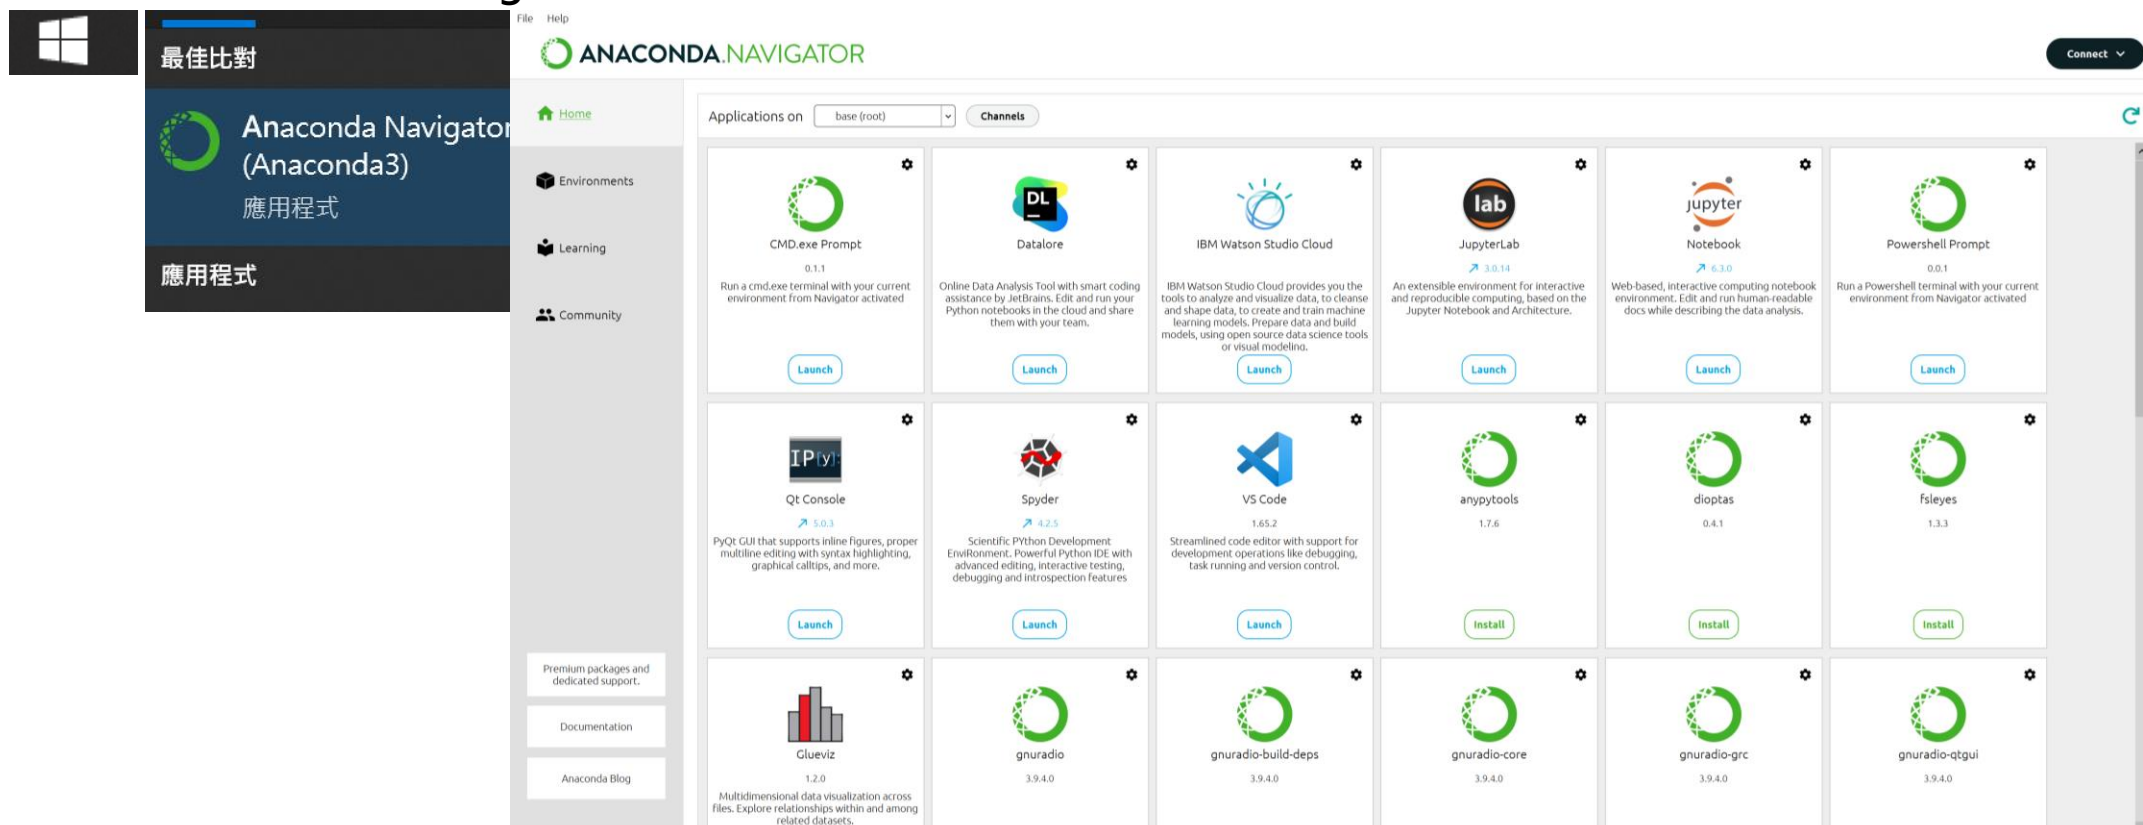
最佳比對

Anaconda Navigator (Anaconda3)
應用程式

應用程式

File Help

ANACONDA.NAVIGATOR

Connect

Home

Environments

Learning

Community

Premium packages and dedicated support.

Documentation

Anaconda Blog

Applications on base (root) Channels

CMD.exe Prompt
0.1.1
Run a cmd.exe terminal with your current environment from Navigator activated
Launch

Datalore
Online Data Analysis Tool with smart coding assistance by JetBrains. Edit and run your Python notebooks in the cloud and share them with your team.
Launch

IBM Watson Studio Cloud
IBM Watson Studio Cloud provides you the tools to analyze and visualize data, to cleanse and shape data, to create and train machine learning models. Prepare data and build models, using open source data science tools or visual modeling.
Launch

JupyterLab
3.0.14
An extensible environment for interactive and reproducible computing, based on the Jupyter Notebook and Architecture.
Launch

Notebook
6.3.0
Web-based, interactive computing notebook environment. Edit and run human-readable docs while describing the data analysis.
Launch

Powershell Prompt
0.0.1
Run a Powershell terminal with your current environment from Navigator activated
Launch

Qt Console
5.0.3
PyQt GUI that supports inline figures, proper multiline editing with syntax highlighting, graphical calltips, and more.
Launch

Spyder
4.2.5
Scientific PYthon Development EnviRonment. Powerful Python IDE with advanced editing, interactive testing, debugging and introspection features
Launch

VS Code
1.65.2
Streamlined code editor with support for development operations like debugging, task running and version control.
Launch

anypytools
1.7.6
Install

dioptas
0.4.1
Install

fsleyes
1.3.3
Install

Glueviz
1.2.0
Multidimensional data visualization across files. Explore relationships within and among related datasets.

gnuradio
3.9.4.0

gnuradio-build-deps
3.9.4.0

gnuradio-core
3.9.4.0

gnuradio-grc
3.9.4.0

gnuradio-qtgui
3.9.4.0